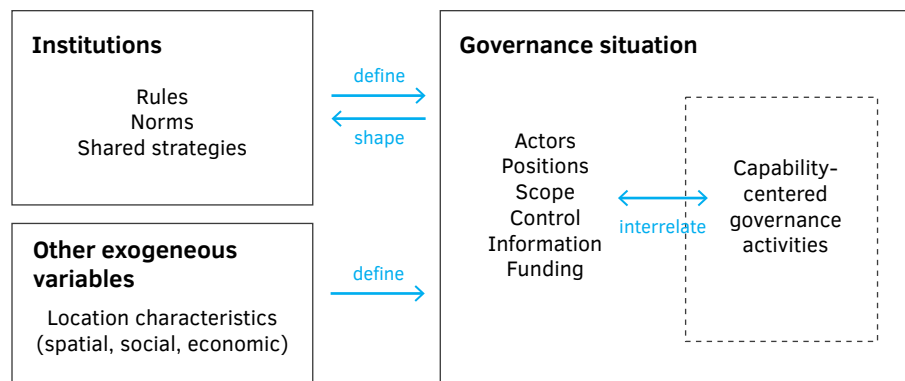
Institutions

Rules
Norms
Shared strategies

define

shape

Governance situation

Actors
Positions
Scope
Control
Information
Funding

interrelate

Capability-centered governance activities

Other exogeneous variables

define

Location characteristics (spatial, social, economic)